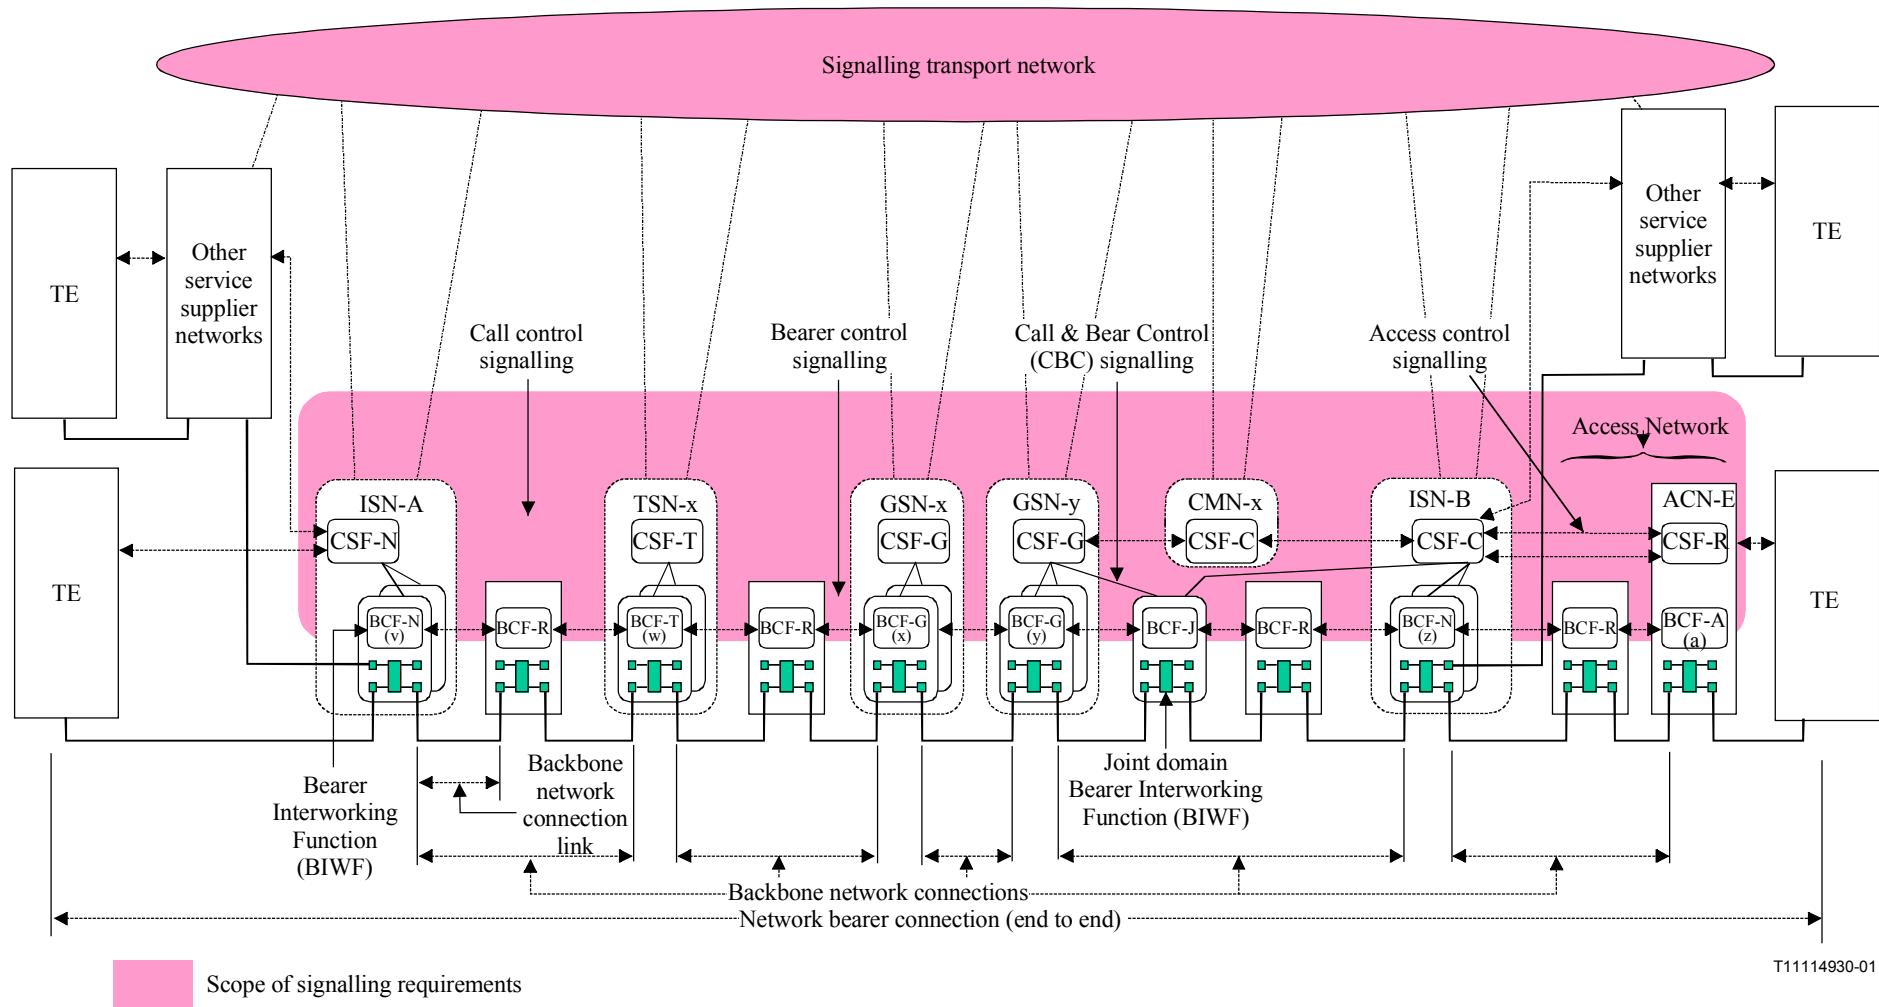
Signalling transport network

TE

Other service supplier networks

Other service supplier networks

TE

Call control signalling

Bearer control signalling

Call & Bear Control (CBC) signalling

Access control signalling

Access Network

TE

ISN-A

CSF-N

TSN-x

CSF-T

GSN-x

CSF-G

GSN-y

CSF-G

CMN-x

CSF-C

ISN-B

CSF-C

ACN-E

CSF-R

TE

BCF-N (v)

BCF-R

BCF-T (w)

BCF-R

BCF-G (x)

BCF-G (y)

BCF-J

BCF-R

BCF-N (z)

BCF-R

BCF-A (a)

Bearer Interworking Function (BIWF)

Backbone network connection link

Joint domain Bearer Interworking Function (BIWF)

Backbone network connections

Network bearer connection (end to end)

Scope of signalling requirements

T11114930-01